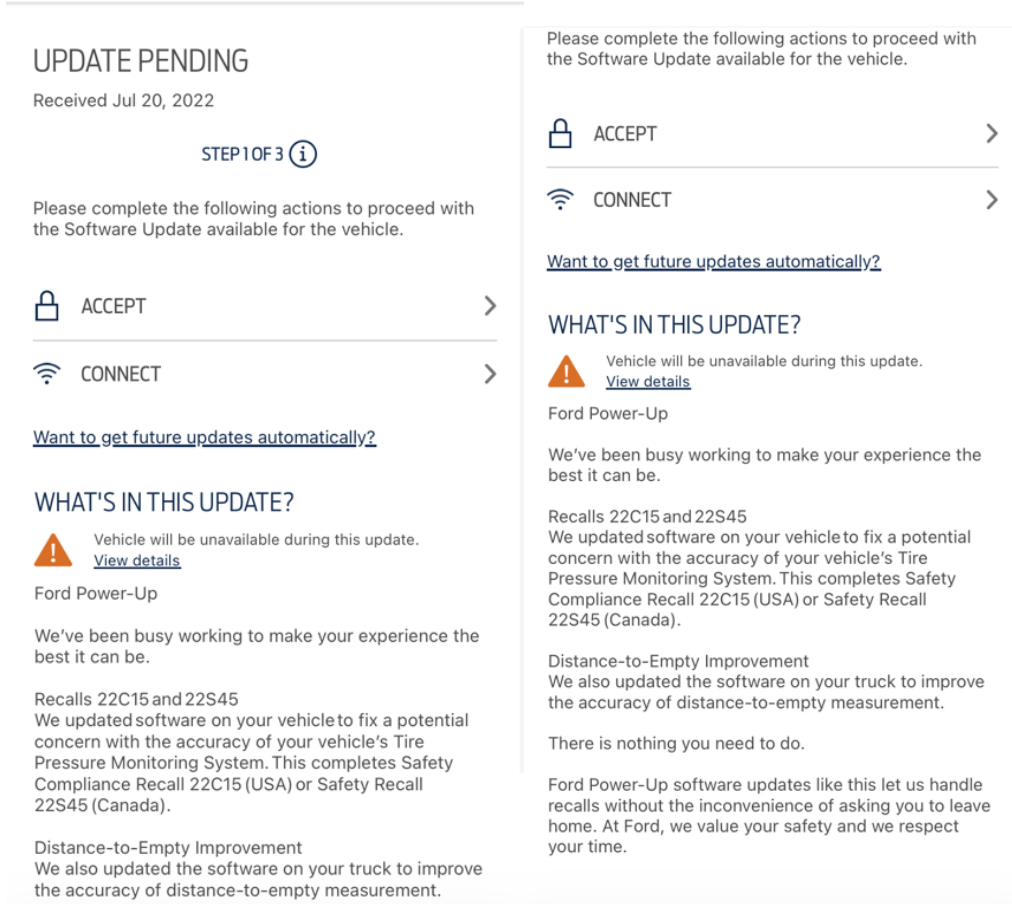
UPDATE PENDING
Received Jul 20, 2022

STEP 1 OF 3

Please complete the following actions to proceed with the Software Update available for the vehicle.

ACCEPT

CONNECT

Want to get future updates automatically?

WHAT'S IN THIS UPDATE?

Vehicle will be unavailable during this update.
View details

Ford Power-Up

We've been busy working to make your experience the best it can be.

Recalls 22C15 and 22S45
We updated software on your vehicle to fix a potential concern with the accuracy of your vehicle's Tire Pressure Monitoring System. This completes Safety Compliance Recall 22C15 (USA) or Safety Recall 22S45 (Canada).

Distance-to-Empty Improvement
We also updated the software on your truck to improve the accuracy of distance-to-empty measurement.

Please complete the following actions to proceed with the Software Update available for the vehicle.

ACCEPT

CONNECT

Want to get future updates automatically?

WHAT'S IN THIS UPDATE?

Vehicle will be unavailable during this update.
View details

Ford Power-Up

We've been busy working to make your experience the best it can be.

Recalls 22C15 and 22S45
We updated software on your vehicle to fix a potential concern with the accuracy of your vehicle's Tire Pressure Monitoring System. This completes Safety Compliance Recall 22C15 (USA) or Safety Recall 22S45 (Canada).

Distance-to-Empty Improvement
We also updated the software on your truck to improve the accuracy of distance-to-empty measurement.

There is nothing you need to do.

Ford Power-Up software updates like this let us handle recalls without the inconvenience of asking you to leave home. At Ford, we value your safety and we respect your time.